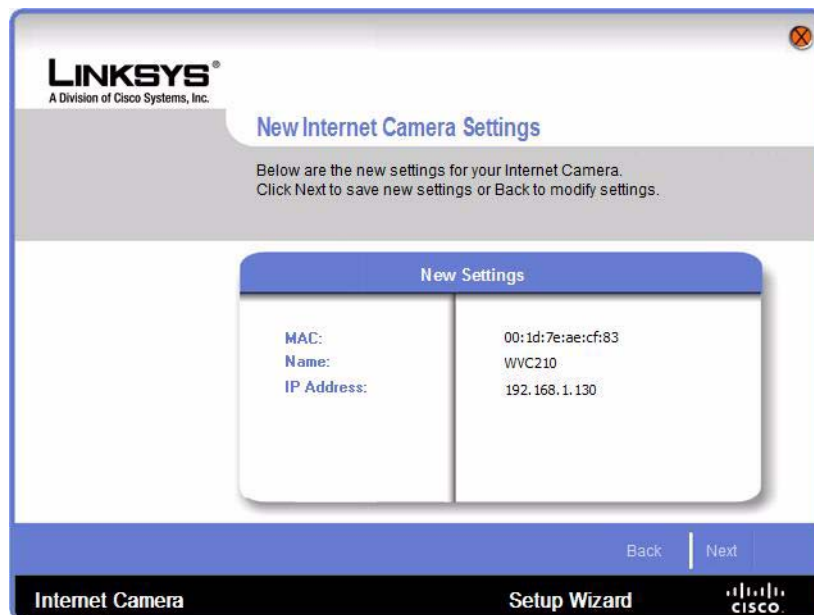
LINKSYS®
A Division of Cisco Systems, Inc.

New Internet Camera Settings

Below are the new settings for your Internet Camera.
Click Next to save new settings or Back to modify settings.

New Settings

| | |
|---|---|
| MAC: | 00:1d:7e:ae:cf:83 |
| Name: | WVC210 |
| IP Address: | 192.168.1.130 |

Back
Next

Internet Camera
Setup Wizard
cisco